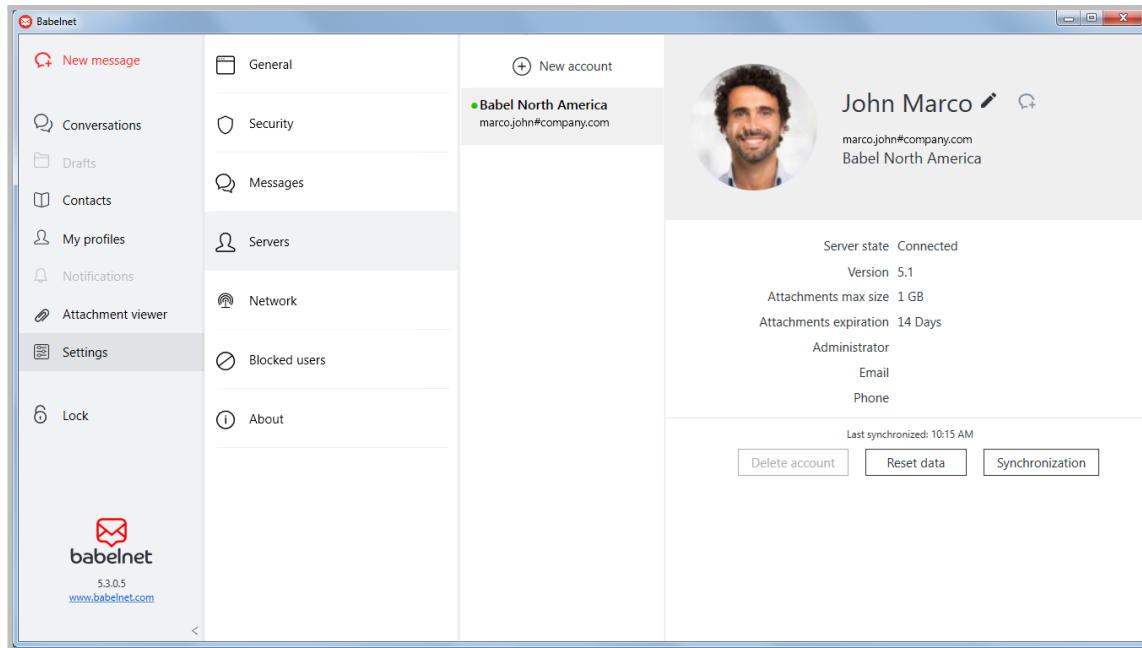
Babelnet

New message

Conversations

Drafts

Contacts

My profiles

Notifications

Attachment viewer

Settings

Lock

babelnet

5.3.0.5

www.babelnet.com

General

Security

Messages

Servers

Network

Blocked users

About

New account

Babel North America
marco.john#company.com

John Marco

marco.john#company.com
Babel North America

| | |
|---|---|
| Server state | Connected |
| Version | 5.1 |
| Attachments max size | 1 GB |
| Attachments expiration | 14 Days |
| Administrator | |
| Email | |
| Phone | |

Last synchronized: 10:15 AM

Delete account Reset data Synchronization